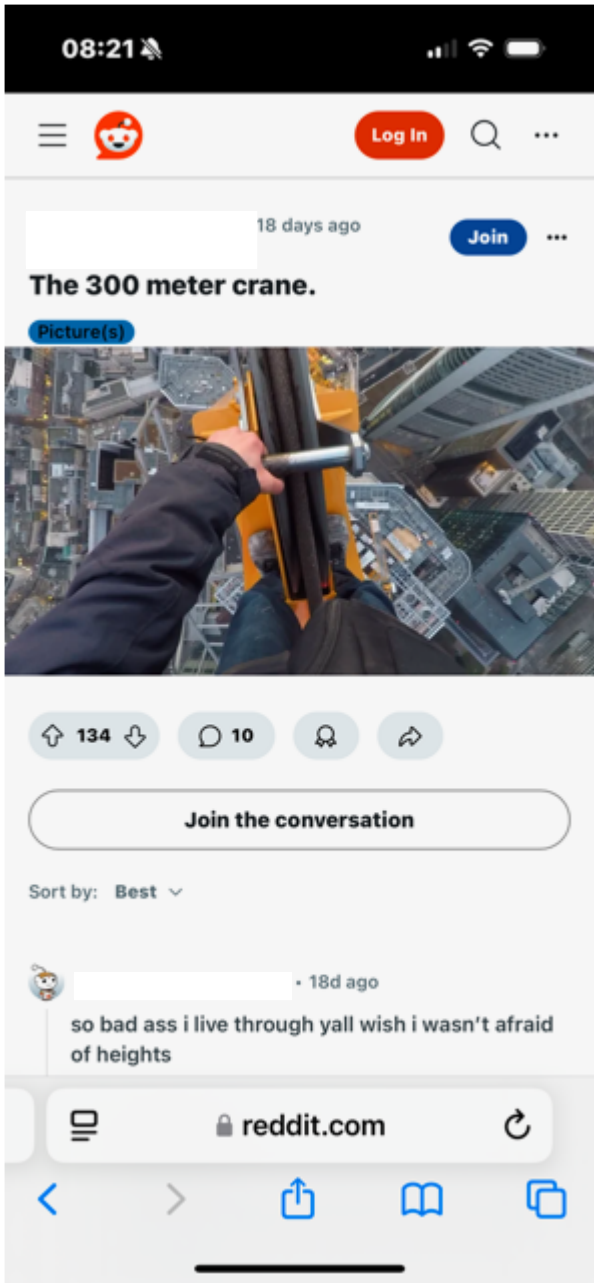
08:21

Log In

18 days ago

Join

The 300 meter crane.

Picture(s)

134

10

Join the conversation

Sort by: Best

• 18d ago

so bad ass i live through yall wish i wasn't afraid of heights

reddit.com